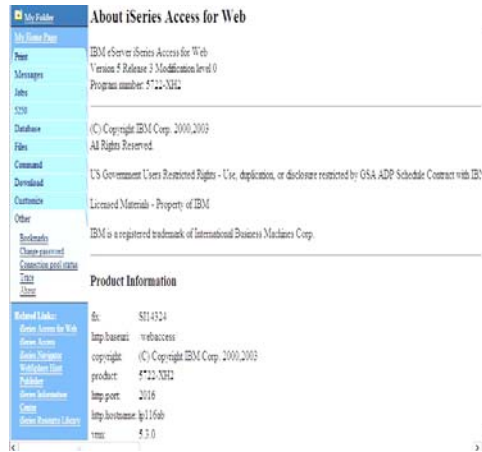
My Folder
My Home Page
Print
Messages
Jobs
5250
Database
Files
Command
Download
Customize
Other
Bookmarks
Change password
Connection pool status
Trace
About
Related Links:
iSeries Access for Web
iSeries Access
iSeries Navigator
WebSphere Host Publisher
iSeries Information Center
iSeries Resource Library

About iSeries Access for Web

IBM eServer iSeries Access for Web
Version 5 Release 3 Modification level 0
Program number: 5722-XH2

(C) Copyright IBM Corp. 2000,2003
All Rights Reserved.

US Government Users Restricted Rights - Use, duplication, or disclosure restricted by GSA ADP Schedule Contract with IB

Licensed Materials - Property of IBM

IBM is a registered trademark of International Business Machines Corp.

Product Information

| | |
|---|---|
| fix: | SI14324 |
| http.baseurl: | webaccess |
| copyright: | (C) Copyright IBM Corp. 2000,2003 |
| product: | 5722-XH2 |
| http.port: | 2016 |
| http.hostname: | lp116ab |
| vrm: | 5.3.0 |